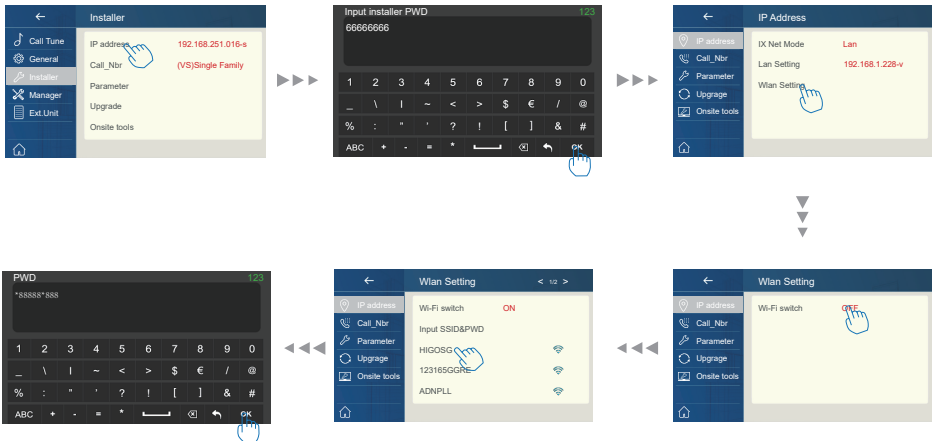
←
Installer
Call Tune
General
Installer
Manager
Ext.Unit
IP address 192.168.251.016-s
Call_Nbr (VS)Single Family
Parameter
Upgrade
Onsite tools

Input installer PWD 123
66666666
1 2 3 4 5 6 7 8 9 0
_ \ | ~ < > $ € / @
% : " ' ? ! [ ] & #
ABC + - = * OK

←
IP Address
IP address
Call_Nbr
Parameter
Upgrage
Onsite tools
IX Net Mode Lan
Lan Setting 192.168.1.228-v
Wlan Setting

←
Wlan Setting
IP address
Call_Nbr
Parameter
Upgrage
Onsite tools
Wi-Fi switch OFF

←
Wlan Setting < 1/2 >
IP address
Call_Nbr
Parameter
Upgrage
Onsite tools
Wi-Fi switch ON
Input SSID&PWD
HIGOSG
123165GGRE
ADNPLL

PWD 123
*88888*888
1 2 3 4 5 6 7 8 9 0
_ \ | ~ < > $ € / @
% : " ' ? ! [ ] & #
ABC + - = * OK